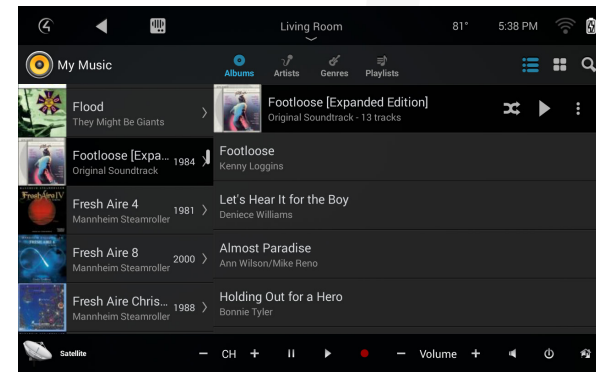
Living Room

81°

5:38 PM

My Music

Albums

Artists

Genres

Playlists

Flood
They Might Be Giants

Footloose [Expa... 1984
Original Soundtrack

Fresh Aire 4 1981
Mannheim Steamroller

Fresh Aire 8 2000
Mannheim Steamroller

Fresh Aire Chris... 1988
Mannheim Steamroller

Footloose [Expanded Edition]
Original Soundtrack - 13 tracks

Footloose
Kenny Loggins

Let's Hear It for the Boy
Deniece Williams

Almost Paradise
Ann Wilson/Mike Reno

Holding Out for a Hero
Bonnie Tyler

Satellite

− CH +

− Volume +